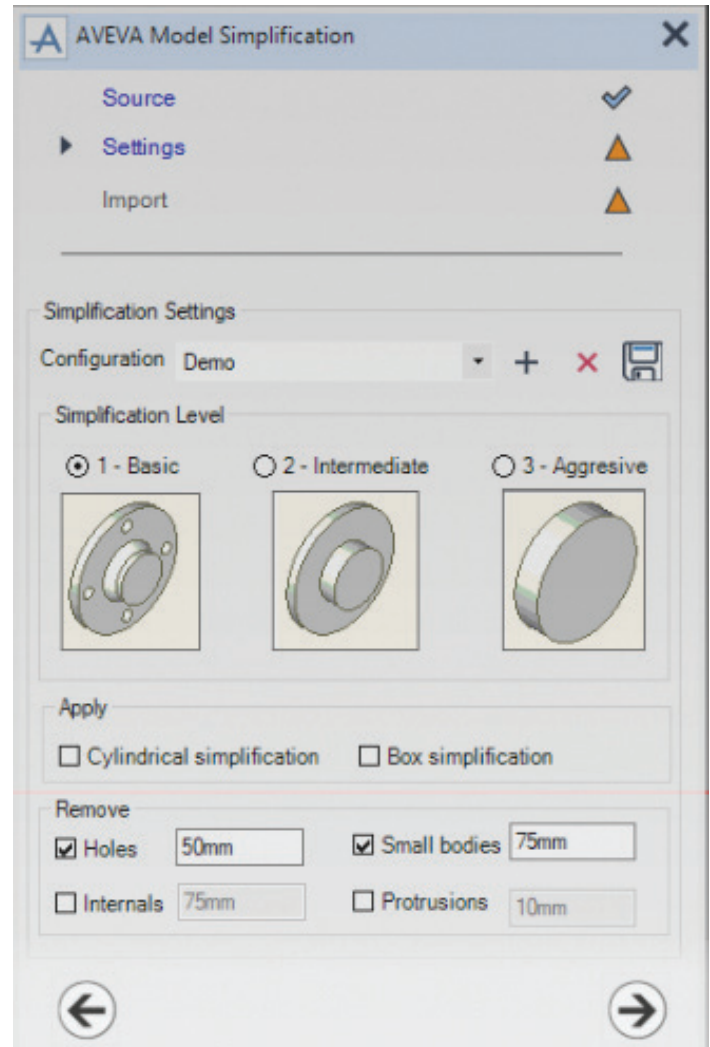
AVEVA Model Simplification

Source

Settings

Import

Simplification Settings

Configuration Demo

Simplification Level

1 - Basic

2 - Intermediate

3 - Aggresive

Apply

Cylindrical simplification

Box simplification

Remove

Holes 50mm

Small bodies 75mm

Internals 75mm

Protrusions 10mm